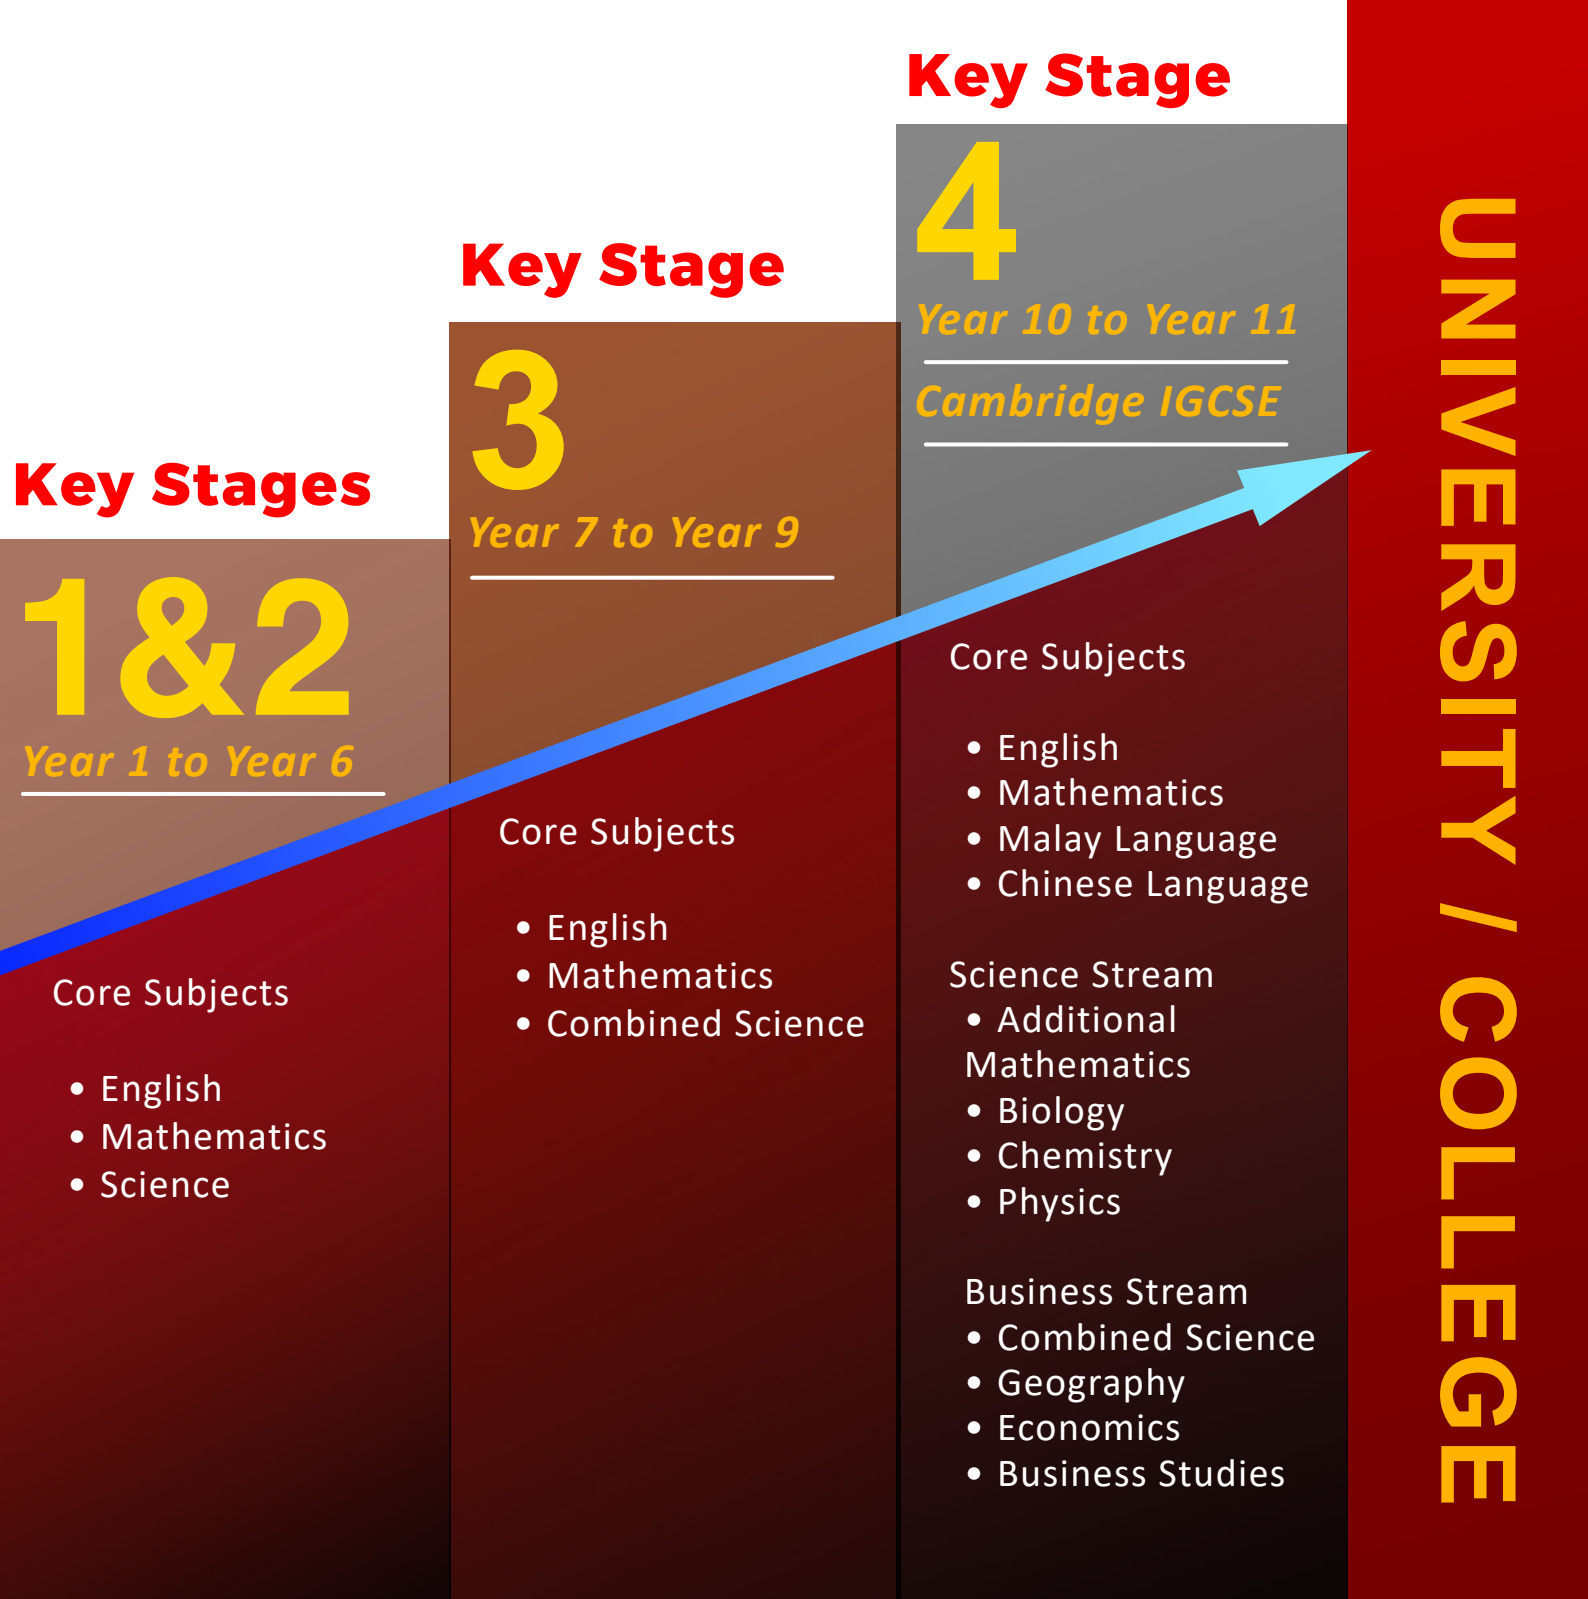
Key Stages
1&2
Year 1 to Year 6

Core Subjects

• English
• Mathematics
• Science

Key Stage
3
Year 7 to Year 9

Core Subjects

• English
• Mathematics
• Combined Science

Key Stage
4
Year 10 to Year 11
Cambridge IGCSE

Core Subjects

• English
• Mathematics
• Malay Language
• Chinese Language

Science Stream
• Additional Mathematics
• Biology
• Chemistry
• Physics

Business Stream
• Combined Science
• Geography
• Economics
• Business Studies

UNIVERSITY / COLLEGE